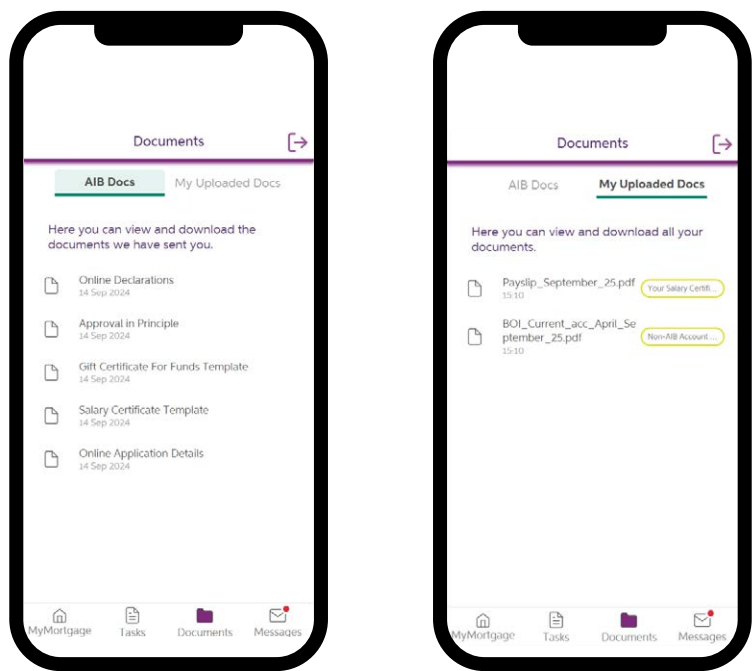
Documents

AIB Docs My Uploaded Docs

Here you can view and download the documents we have sent you.

Online Declarations
14 Sep 2024

Approval in Principle
14 Sep 2024

Gift Certificate For Funds Template
14 Sep 2024

Salary Certificate Template
14 Sep 2024

Online Application Details
14 Sep 2024

MyMortgage Tasks Documents Messages

Documents

AIB Docs My Uploaded Docs

Here you can view and download all your documents.

Payslip_September_25.pdf
15:10
Your Salary Certifi...

BOI_Current_acc_April_September_25.pdf
15:10
Non-AIB Account ...

MyMortgage Tasks Documents Messages